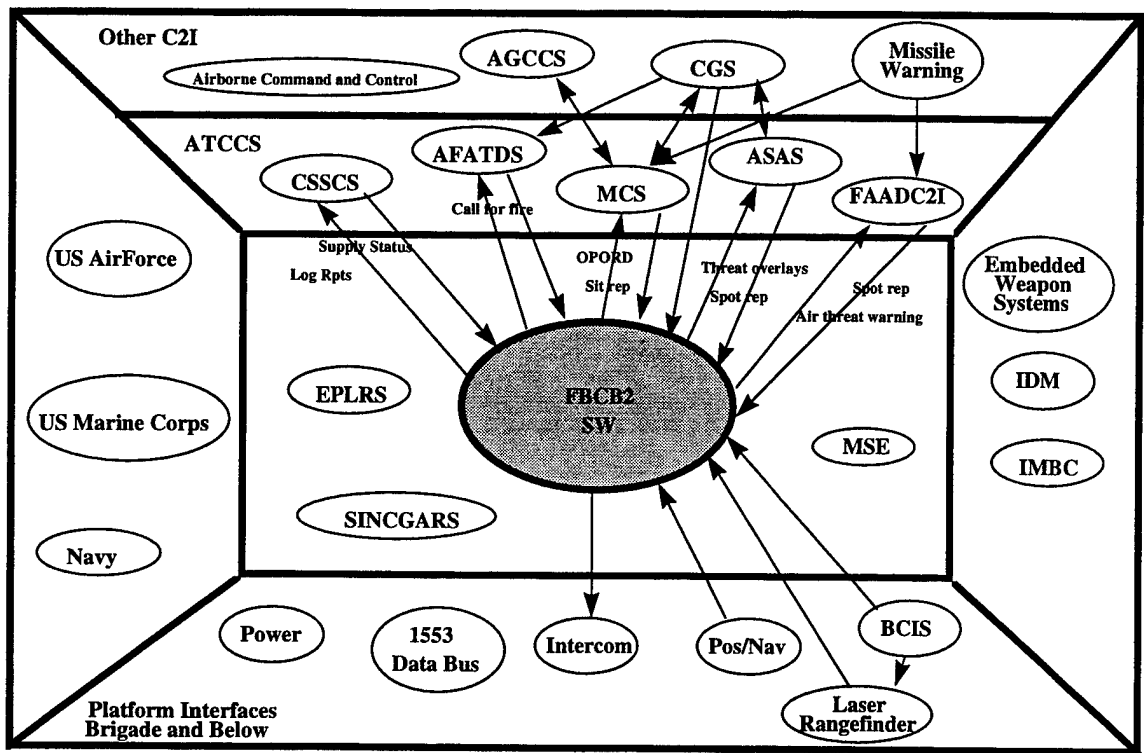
Other C2I

Airborne Command and Control

AGCCS

CGS

Missile Warning

ATCCS

AFATDS

ASAS

CSSCS

MCS

FAADC2I

Call for fire

Supply Status

Log Rpts

OPORD

Sit rep

Threat overlays

Spot rep

Spot rep

Air threat warning

US AirForce

Embedded Weapon Systems

FBCB2 SW

EPLRS

IDM

US Marine Corps

MSE

IMBC

SINCGARS

Navy

Power

1553 Data Bus

Intercom

Pos/Nav

BCIS

Laser Rangefinder

Platform Interfaces Brigade and Below